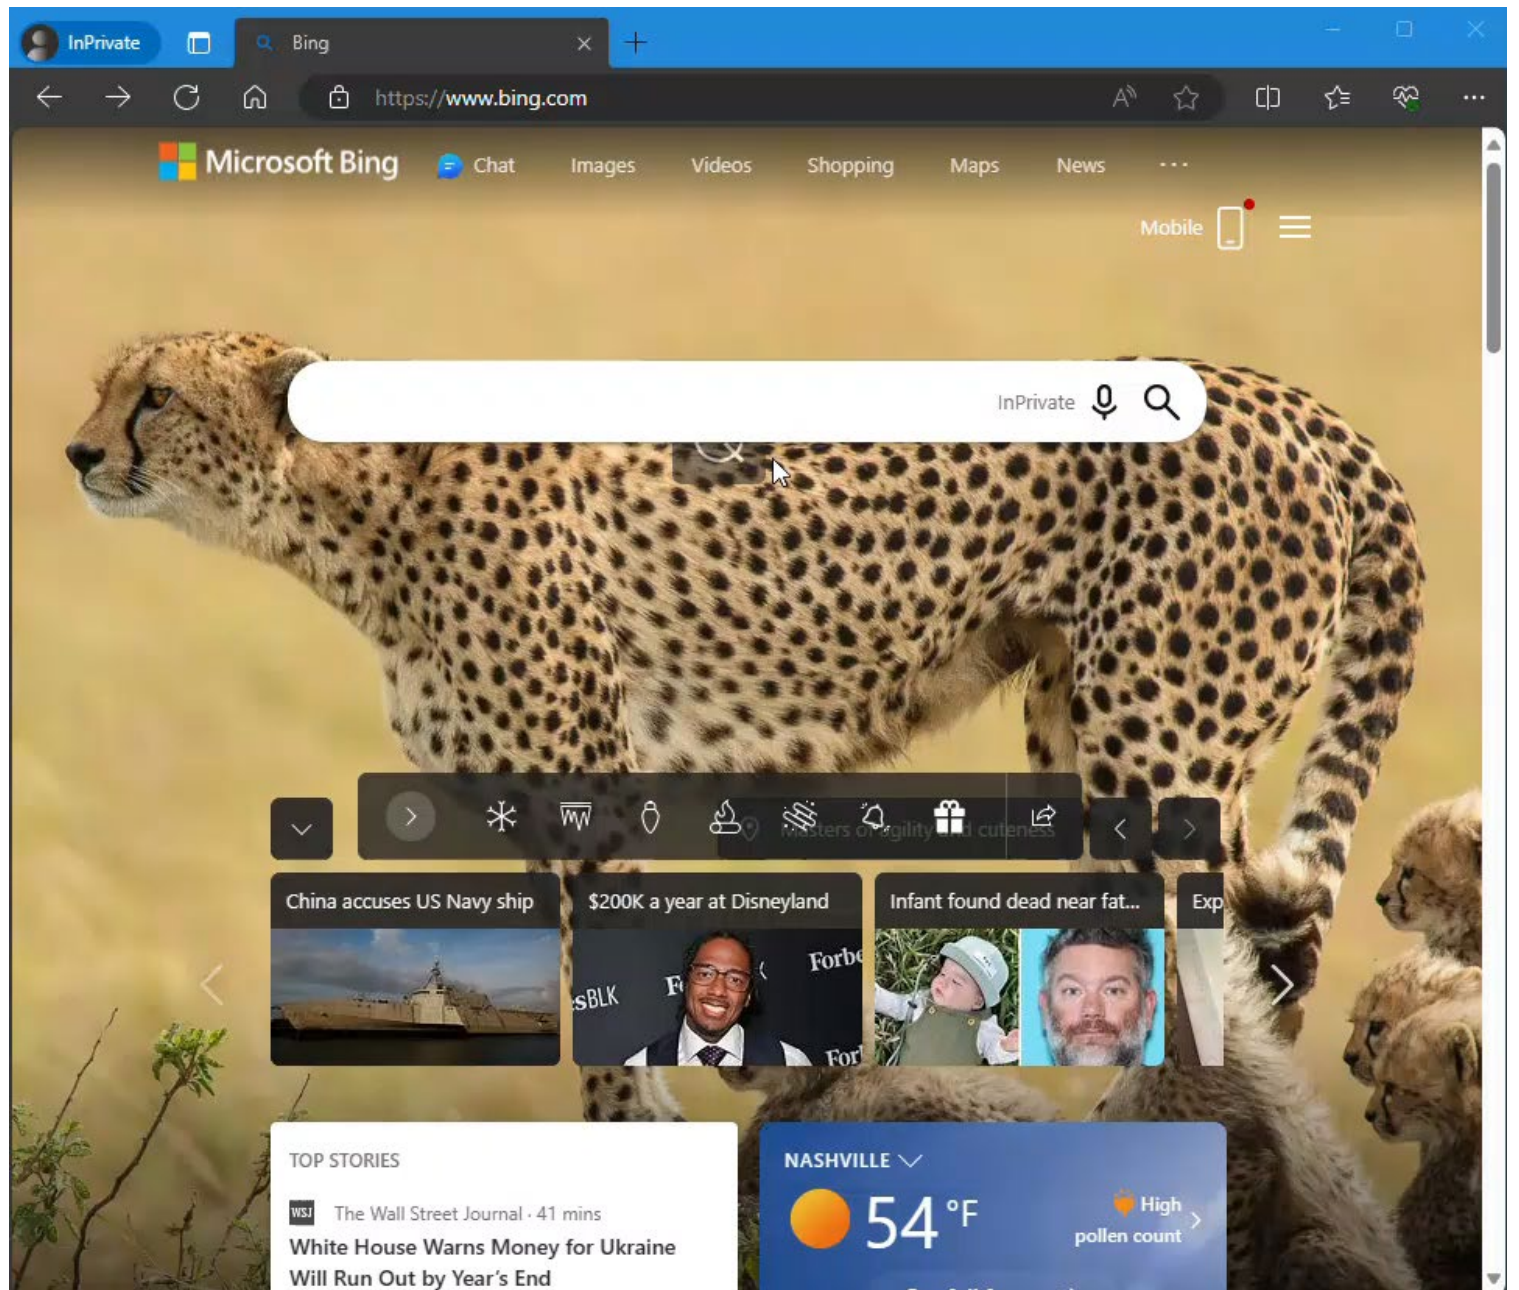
InPrivate

Bing

https://www.bing.com

Microsoft Bing

Chat

Images

Videos

Shopping

Maps

News

...

Mobile

InPrivate

Masters of agility and cuteness

China accuses US Navy ship

$200K a year at Disneyland

Infant found dead near fat...

Exp

TOP STORIES

WSJ The Wall Street Journal · 41 mins

White House Warns Money for Ukraine Will Run Out by Year's End

NASHVILLE

54 °F

High pollen count